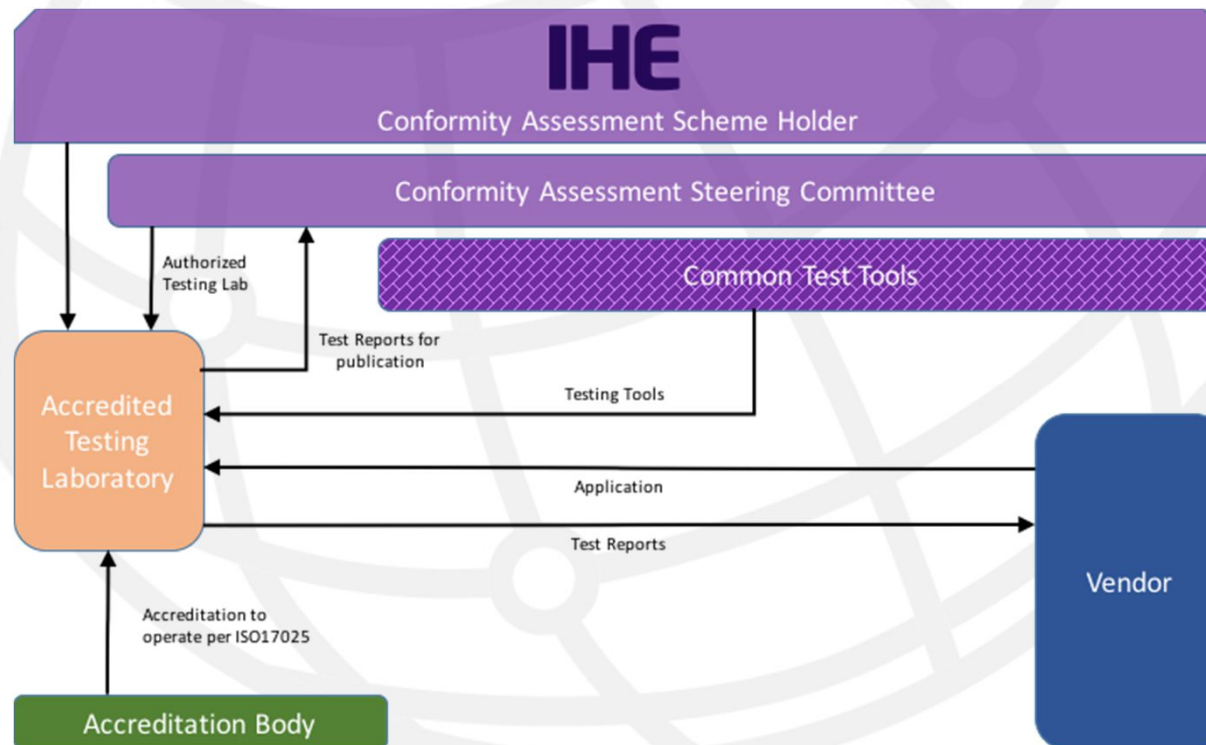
IHE
Conformity Assessment Scheme Holder

Conformity Assessment Steering Committee

Authorized Testing Lab

Common Test Tools

Test Reports for publication

Accredited Testing Laboratory

Testing Tools

Application

Test Reports

Vendor

Accreditation to operate per ISO17025

Accreditation Body